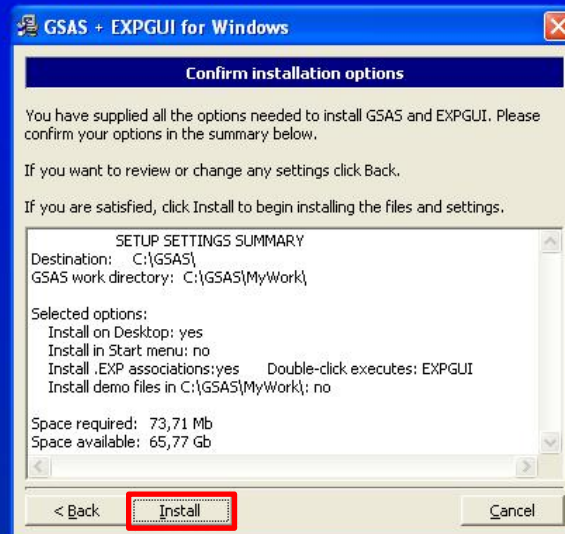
GSAS + EXPGUI for Windows

Confirm installation options

You have supplied all the options needed to install GSAS and EXPGUI. Please confirm your options in the summary below.

If you want to review or change any settings click Back.

If you are satisfied, click Install to begin installing the files and settings.

SETUP SETTINGS SUMMARY
Destination: C:\GSAS\
GSAS work directory: C:\GSAS\MyWork\

Selected options:
Install on Desktop: yes
Install in Start menu: no
Install .EXP associations:yes Double-click executes: EXPGUI
Install demo files in C:\GSAS\MyWork\: no

Space required: 73,71 Mb
Space available: 65,77 Gb

< Back

Install

Cancel